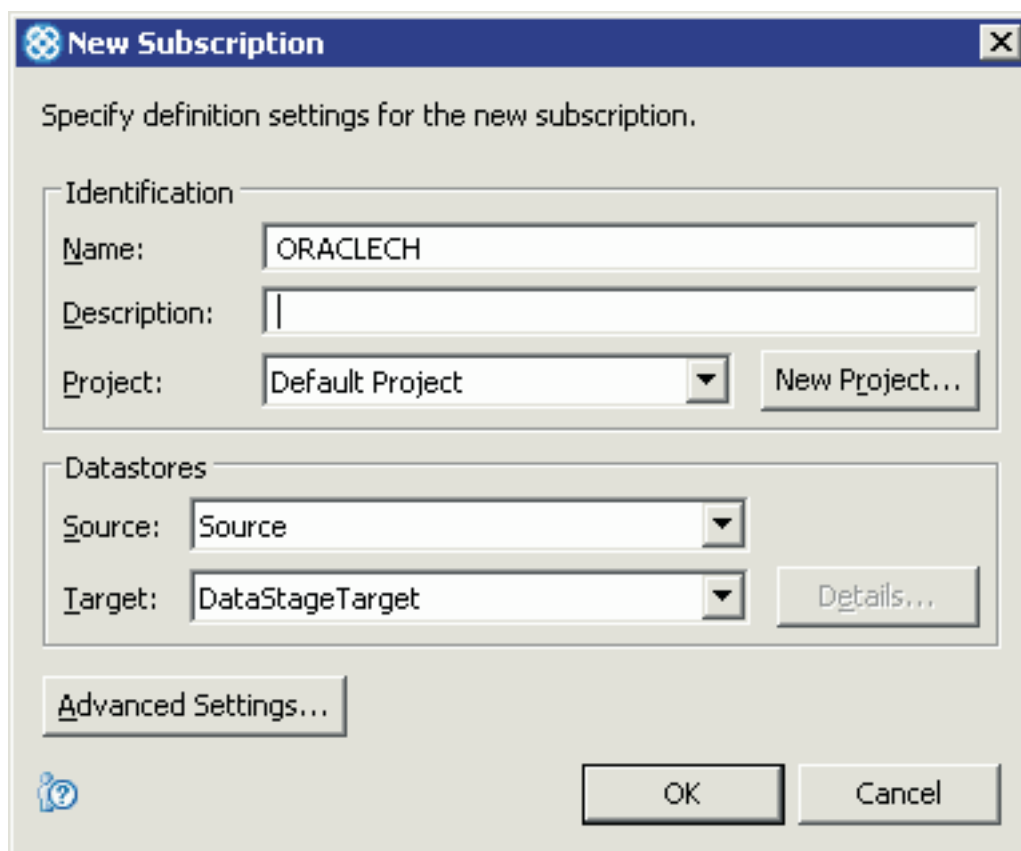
New Subscription

Specify definition settings for the new subscription.

Identification

Name: ORACLECH

Description:

Project: Default Project

New Project...

Datastores

Source: Source

Target: DataStageTarget

Details...

Advanced Settings...

OK

Cancel